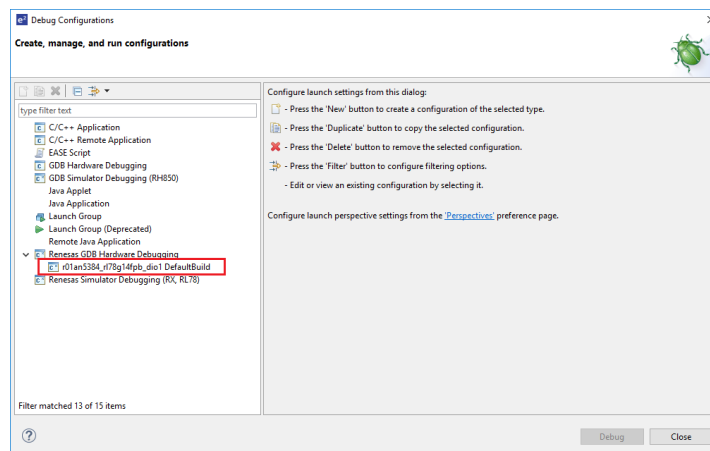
Debug Configurations

Create, manage, and run configurations

type filter text

C/C++ Application
C/C++ Remote Application
EASE Script
GDB Hardware Debugging
GDB Simulator Debugging (RH850)
Java Applet
Java Application
Launch Group
Launch Group (Deprecated)
Remote Java Application
Renesas GDB Hardware Debugging
r01an5384_rl78g14fpb_dio1 DefaultBuild
Renesas Simulator Debugging (RX, RL78)

Filter matched 13 of 15 items

Configure launch settings from this dialog:

- Press the 'New' button to create a configuration of the selected type.

- Press the 'Duplicate' button to copy the selected configuration.

- Press the 'Delete' button to remove the selected configuration.

- Press the 'Filter' button to configure filtering options.

- Edit or view an existing configuration by selecting it.

Configure launch perspective settings from the 'Perspectives' preference page.

Debug

Close